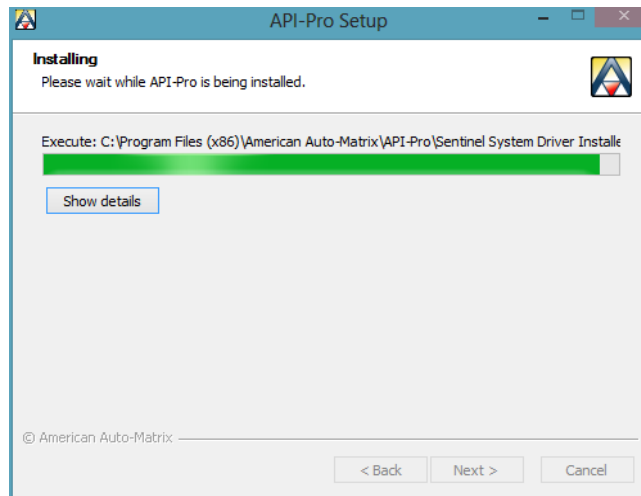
API-Pro Setup

Installing
Please wait while API-Pro is being installed.

Execute: C:\Program Files (x86)\American Auto-Matrix\API-Pro\Sentinel System Driver Installe

Show details

© American Auto-Matrix

< Back Next > Cancel